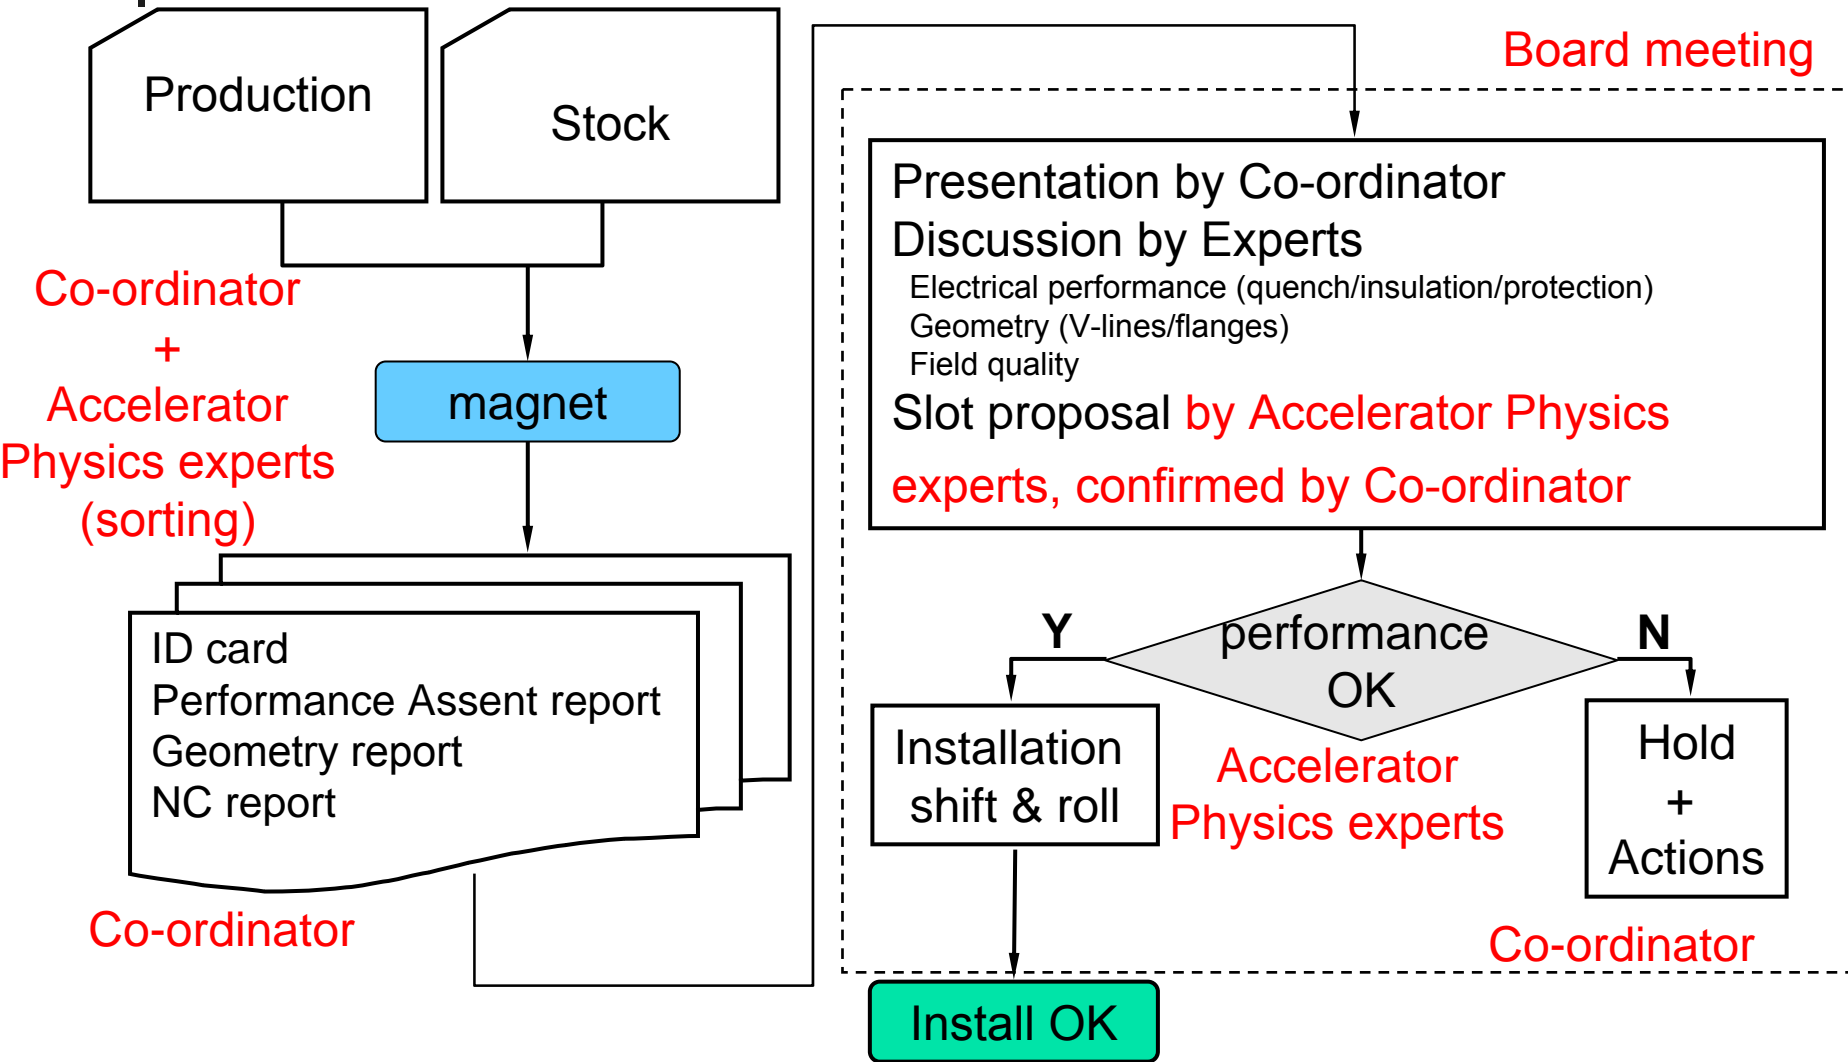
Production

Stock

Board meeting

Presentation by Co-ordinator
Discussion by Experts
Electrical performance (quench/insulation/protection)
Geometry (V-lines/flanges)
Field quality
Slot proposal by Accelerator Physics experts, confirmed by Co-ordinator

Co-ordinator
+
Accelerator Physics experts
(sorting)

magnet

ID card
Performance Assent report
Geometry report
NC report

Co-ordinator

Y

performance OK

N

Installation shift & roll

Accelerator Physics experts

Hold
+
Actions

Co-ordinator

Install OK